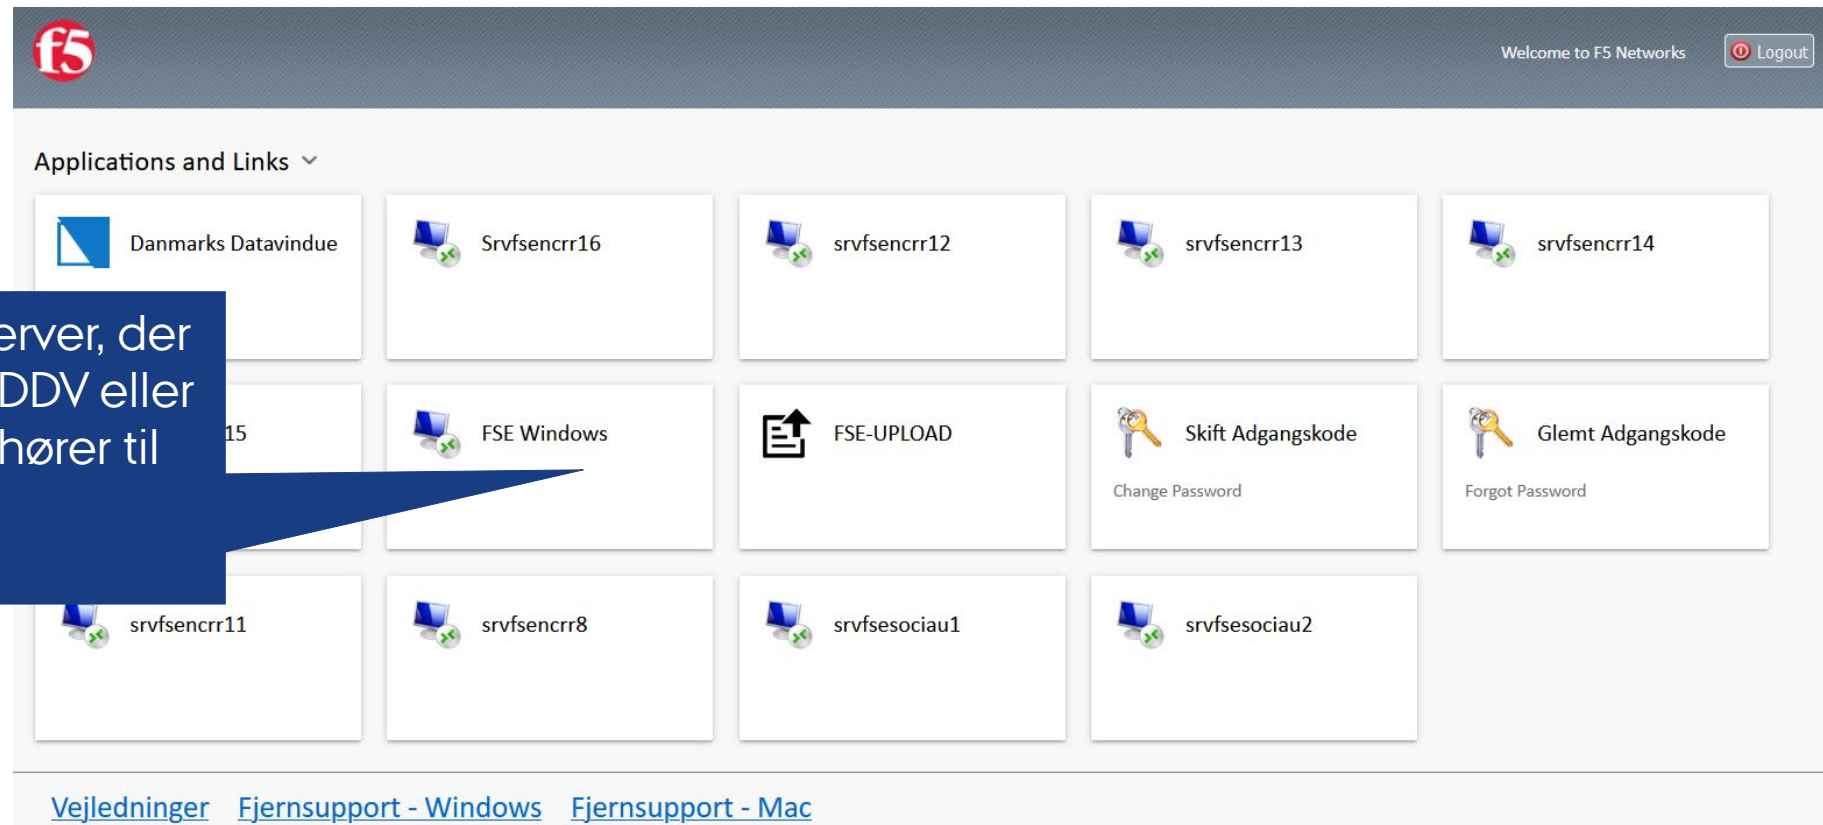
f5

Welcome to F5 Networks

Logout

Applications and Links

Danmarks Datavindue

Srvfsencrr16

srvfsencrr12

srvfsencrr13

srvfsencrr14

erver, der DDV eller hører til

15

FSE Windows

FSE-UPLOAD

Skift Adgangskode

Change Password

Glemt Adgangskode

Forgot Password

srvfsencrr11

srvfsencrr8

srvfsesociau1

srvfsesociau2

Vejledninger Fjernsupport - Windows Fjernsupport - Mac